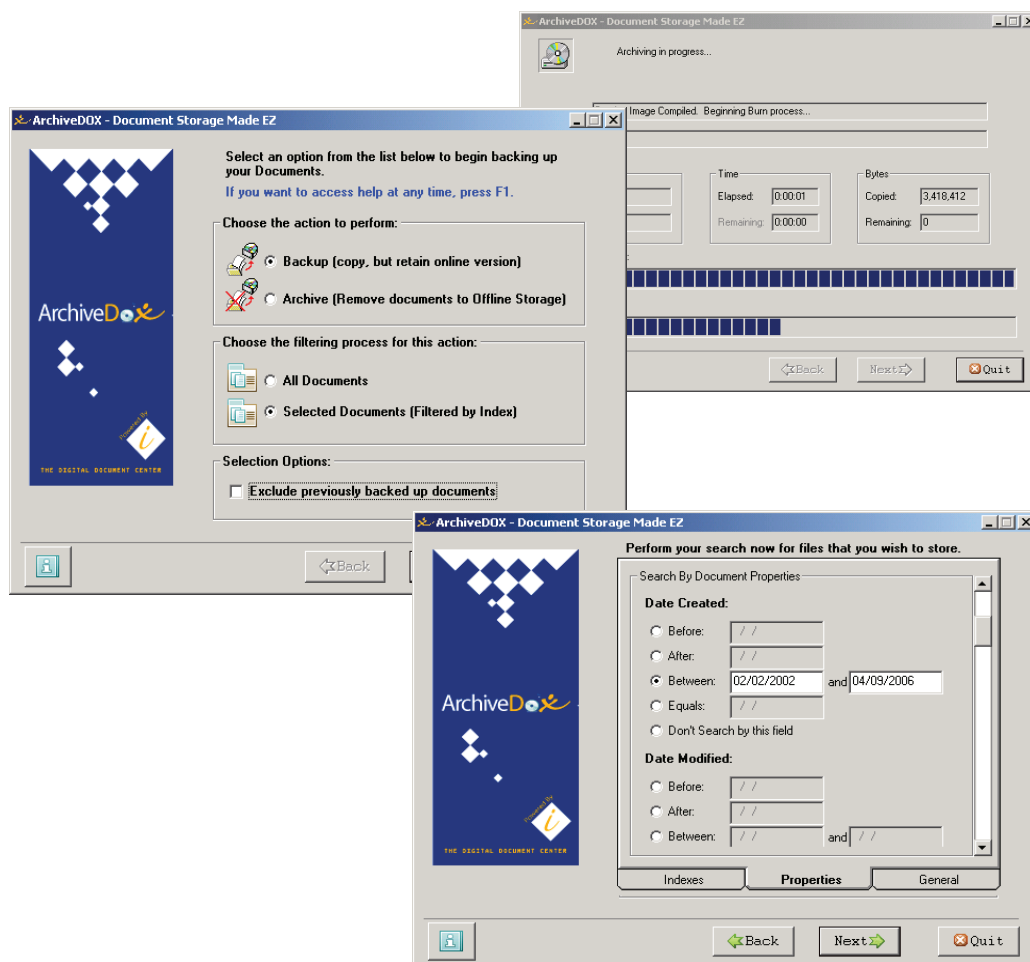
ArchiveDOX - Document Storage Made EZ

Archiving in progress...

Image Compiled. Beginning Burn process...

Time
Elapsed: 0:00:01
Remaining: 0:00:00

Bytes
Copied: 3,418,412
Remaining: 0

Back
Next
Quit

ArchiveDOX - Document Storage Made EZ

ArchiveDox
Powered By
i
THE DIGITAL DOCUMENT CENTER

Select an option from the list below to begin backing up your Documents.
If you want to access help at any time, press F1.

Choose the action to perform:
Backup (copy, but retain online version)
Archive (Remove documents to Offline Storage)

Choose the filtering process for this action:
All Documents
Selected Documents (Filtered by Index)

Selection Options:
Exclude previously backed up documents

Back

ArchiveDOX - Document Storage Made EZ

ArchiveDox
Powered By
i
THE DIGITAL DOCUMENT CENTER

Perform your search now for files that you wish to store.

Search By Document Properties
Date Created:
Before: / /
After: / /
Between: 02/02/2002 and 04/09/2006
Equals: / /
Don't Search by this field
Date Modified:
Before: / /
After: / /
Between: / / and / /

Indexes
Properties
General

Back
Next
Quit